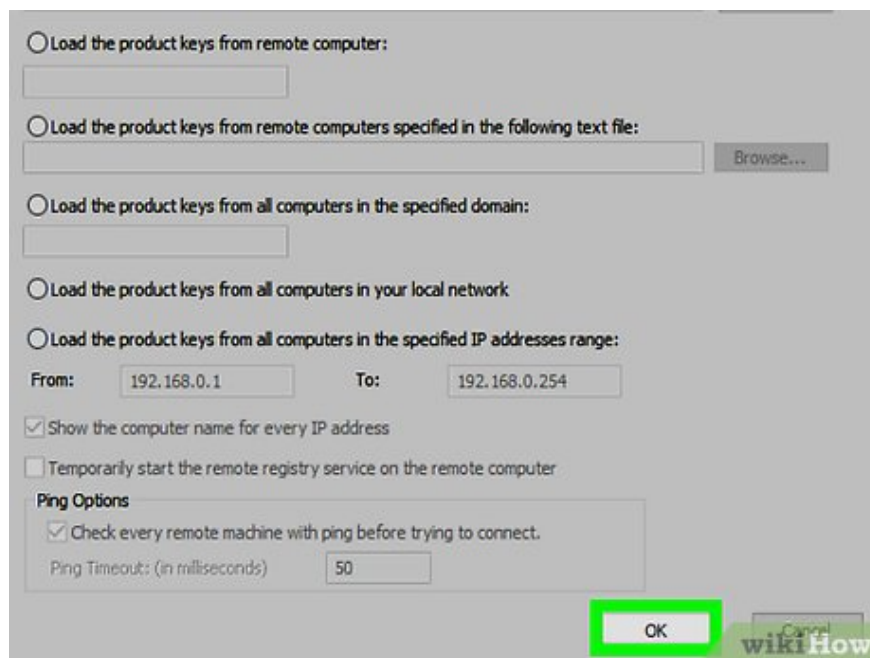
Load the product keys from remote computer:

Load the product keys from remote computers specified in the following text file:

Browse...

Load the product keys from all computers in the specified domain:

Load the product keys from all computers in your local network

Load the product keys from all computers in the specified IP addresses range:

From: 192.168.0.1 To: 192.168.0.254

Show the computer name for every IP address

Temporarily start the remote registry service on the remote computer

Ping Options

Check every remote machine with ping before trying to connect.

Ping Timeout: (in milliseconds) 50

OK

Cancel

wikiHow